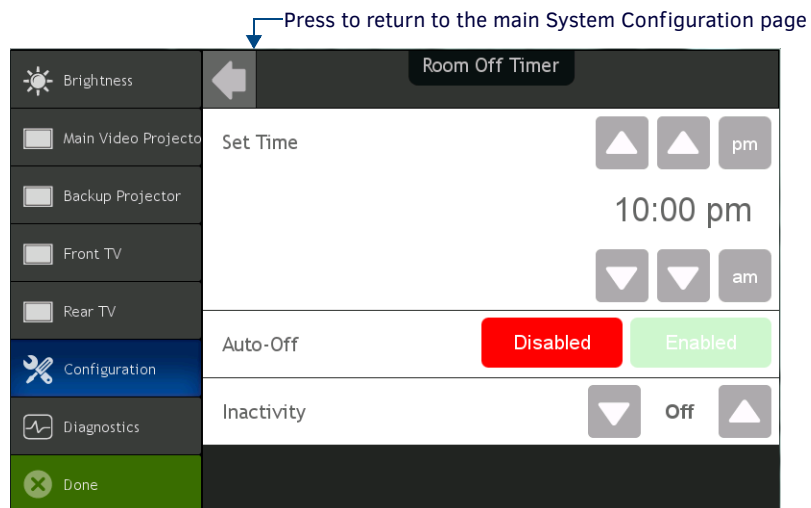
Press to return to the main System Configuration page

Brightness

Main Video Projecto

Backup Projector

Front TV

Rear TV

Configuration

Diagnostics

Done

Room Off Timer

Set Time

pm

10:00 pm

am

Auto-Off

Disabled

Enabled

Inactivity

Off